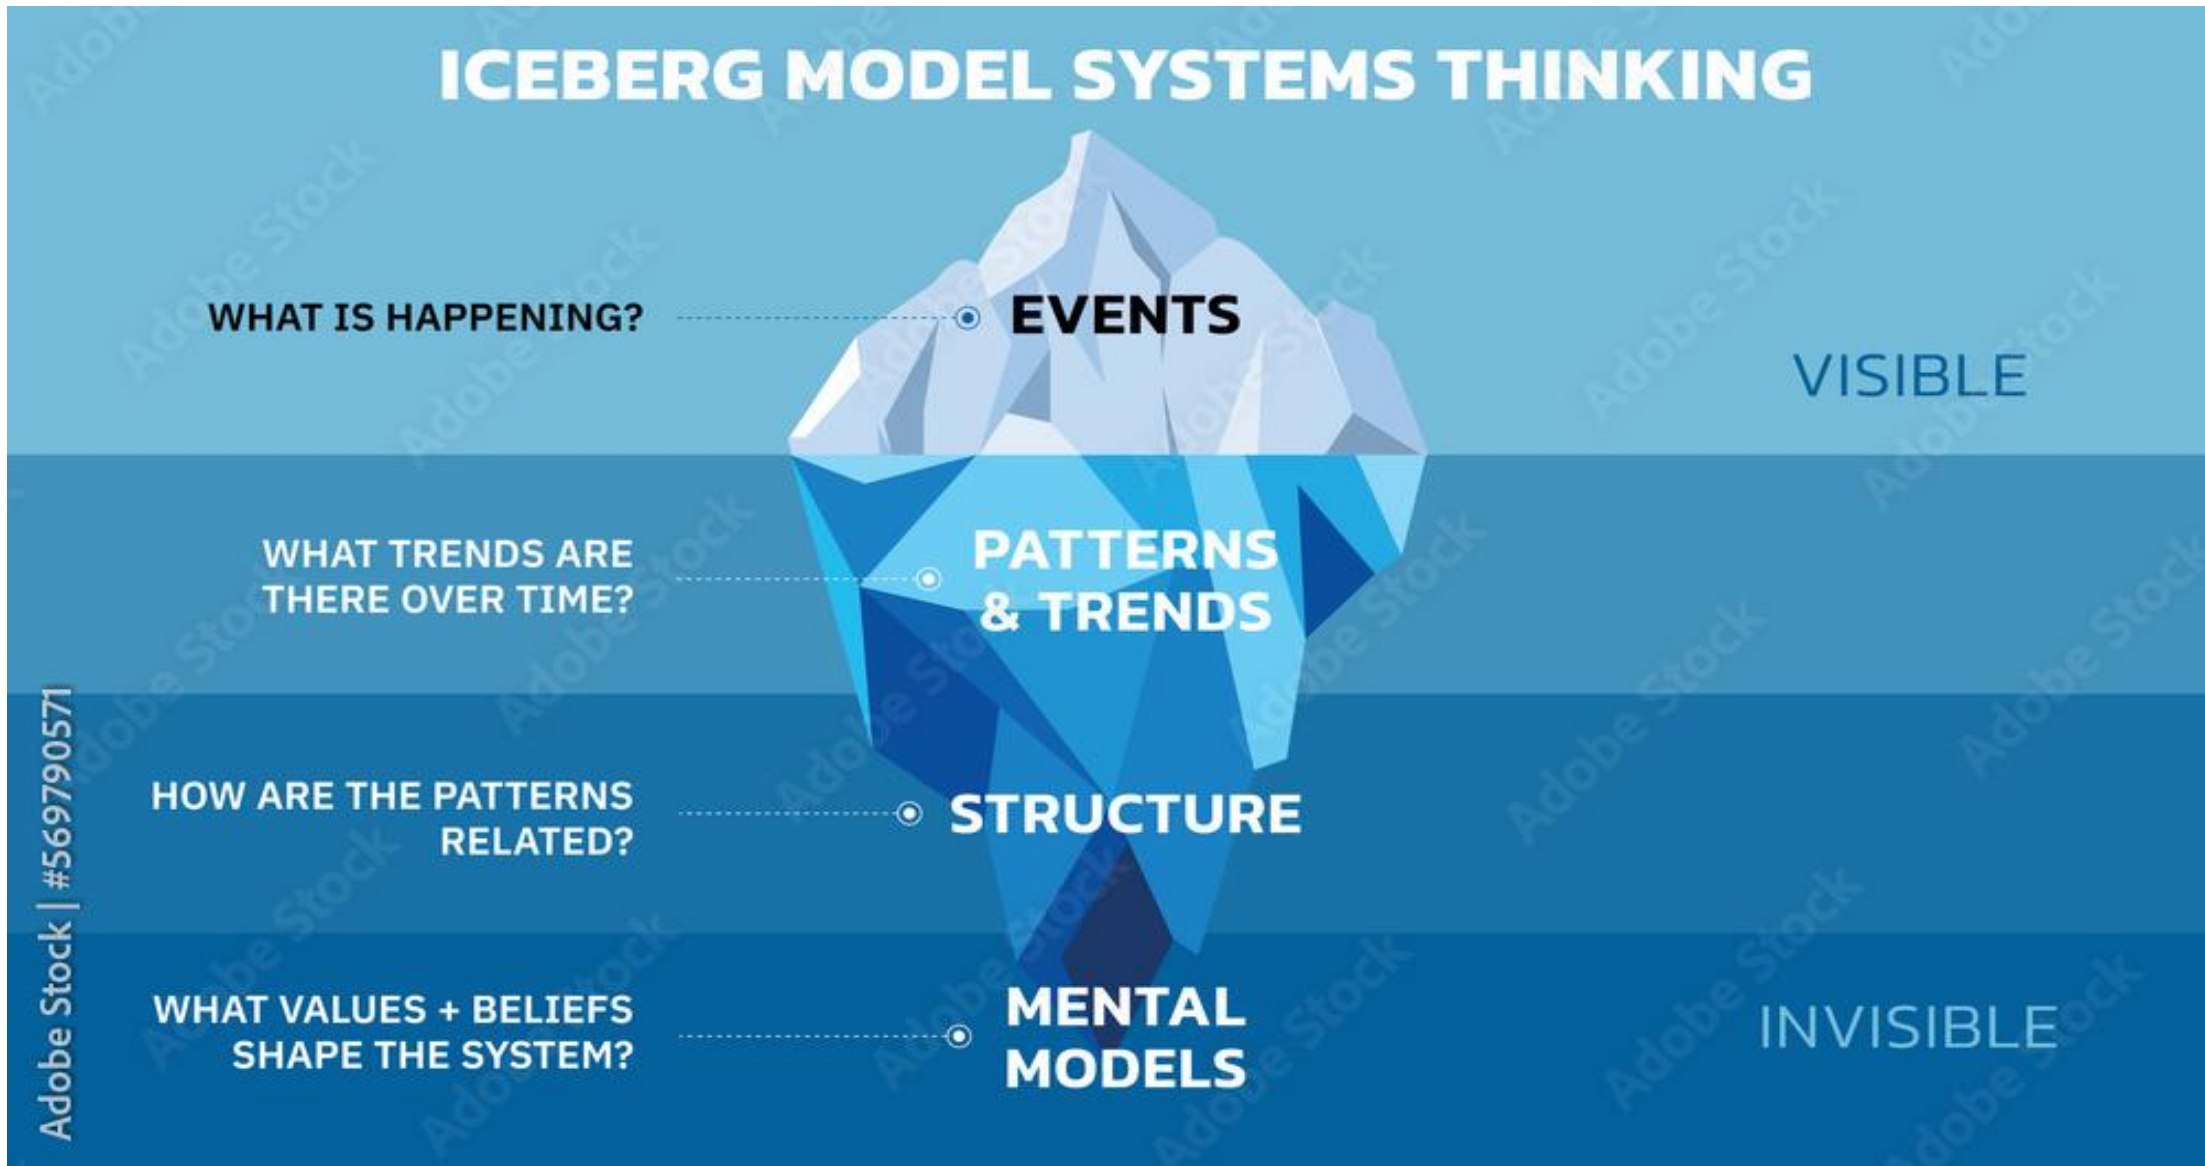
ICEBERG MODEL SYSTEMS THINKING

WHAT IS HAPPENING?

EVENTS

VISIBLE

WHAT TRENDS ARE THERE OVER TIME?

PATTERNS & TRENDS

HOW ARE THE PATTERNS RELATED?

STRUCTURE

WHAT VALUES + BELIEFS SHAPE THE SYSTEM?

MENTAL MODELS

INVISIBLE

Adobe Stock | #569790571